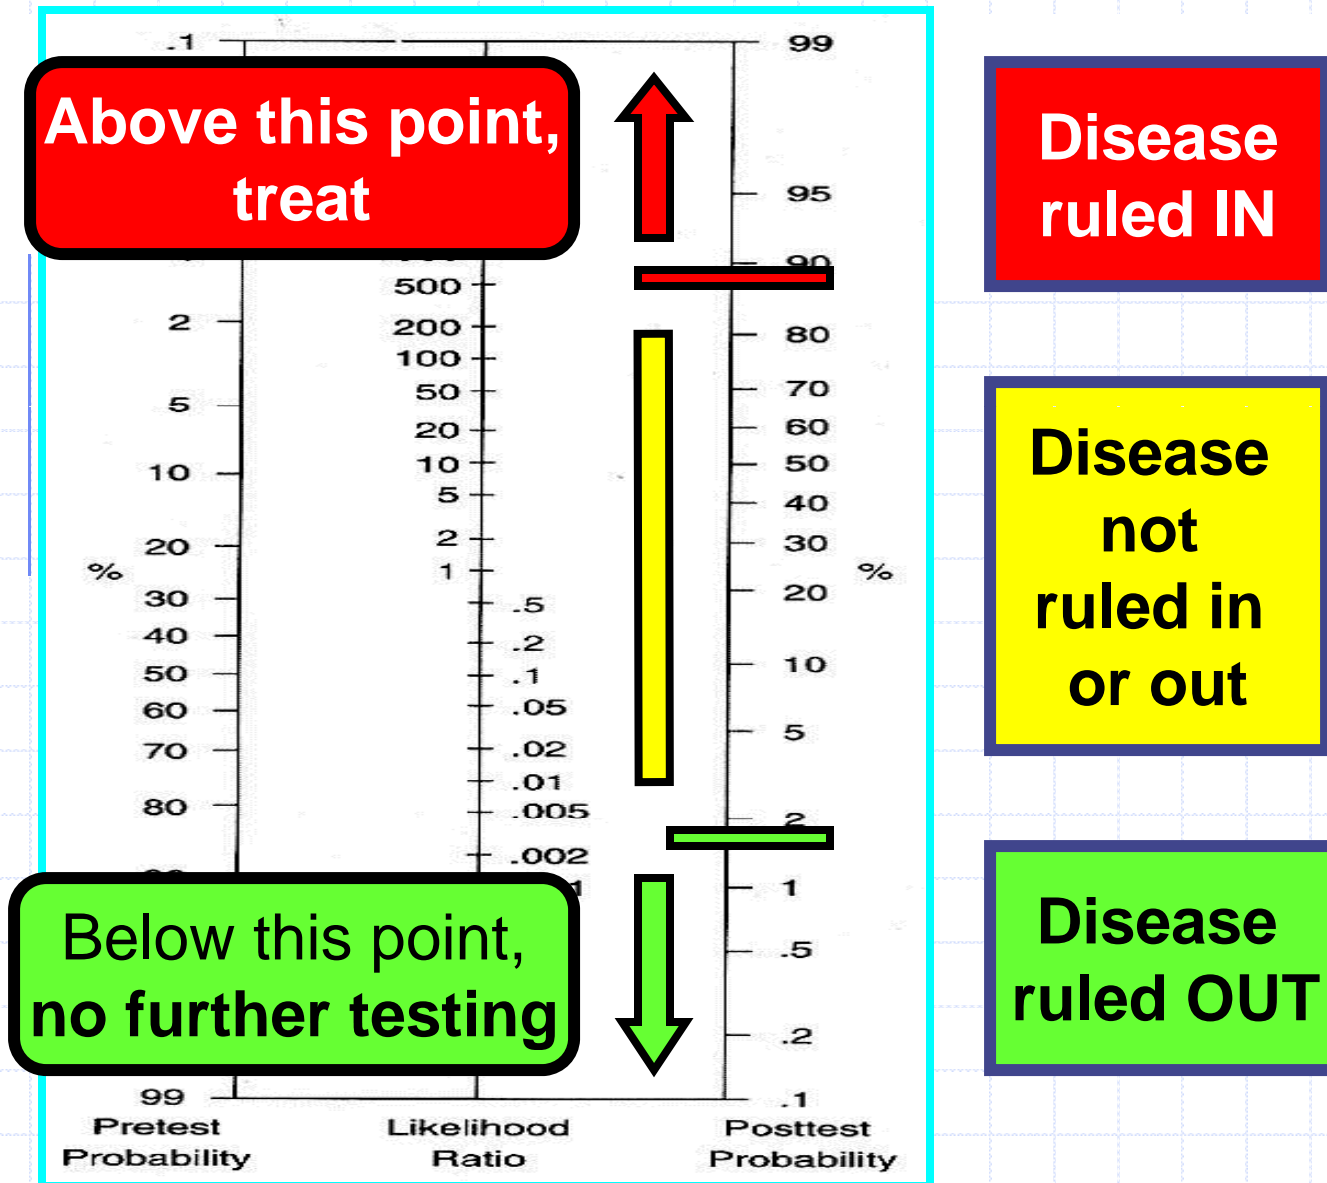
.1

99

Above this point, treat

95

90

500

2

200

80

100

5

50

70

60

20

10

10

50

5

40

20

2

30

%

1

%

30

.5

20

40

.2

50

.1

10

.05

60

5

70

.02

.01

80

.005

2

.002

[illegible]

1

Below this point, no further testing

.5

.2

99

.1

Pretest Probability

Likelihood Ratio

Posttest Probability

Disease ruled IN

Disease not ruled in or out

Disease ruled OUT